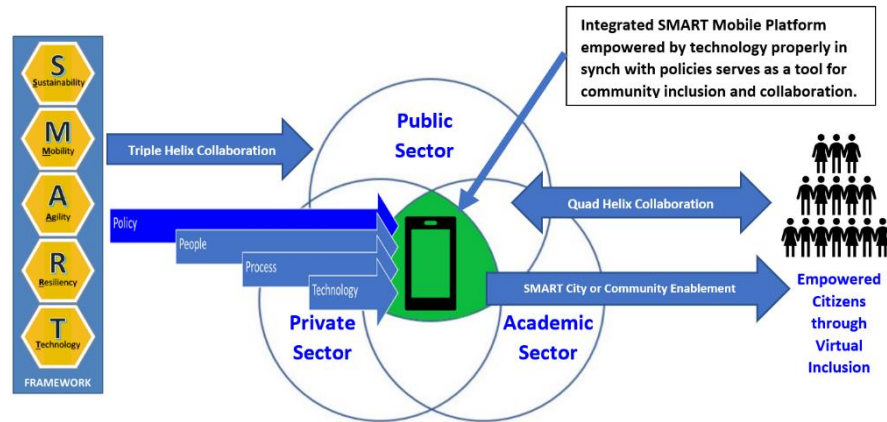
S
Sustainability

M
Mobility

A
Agility

R
Resiliency

T
Technology

FRAMEWORK

Integrated SMART Mobile Platform empowered by technology properly in synch with policies serves as a tool for community inclusion and collaboration.

Triple Helix Collaboration

Public Sector

Policy

People

Process

Technology

Quad Helix Collaboration

SMART City or Community Enablement

Private Sector

Academic Sector

Empowered Citizens through Virtual Inclusion